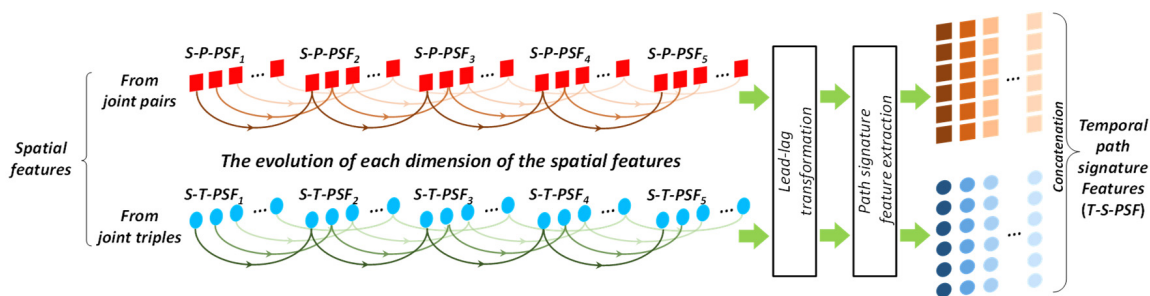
S-P-PSF$_1$ S-P-PSF$_2$ S-P-PSF$_3$ S-P-PSF$_4$ S-P-PSF$_5$

From joint pairs

...

Spatial features

The evolution of each dimension of the spatial features

S-T-PSF$_1$ S-T-PSF$_2$ S-T-PSF$_3$ S-T-PSF$_4$ S-T-PSF$_5$

From joint triples

Lead-lag transformation

Path signature feature extraction

Concatenation

Temporal path signature Features (T-S-PSF)